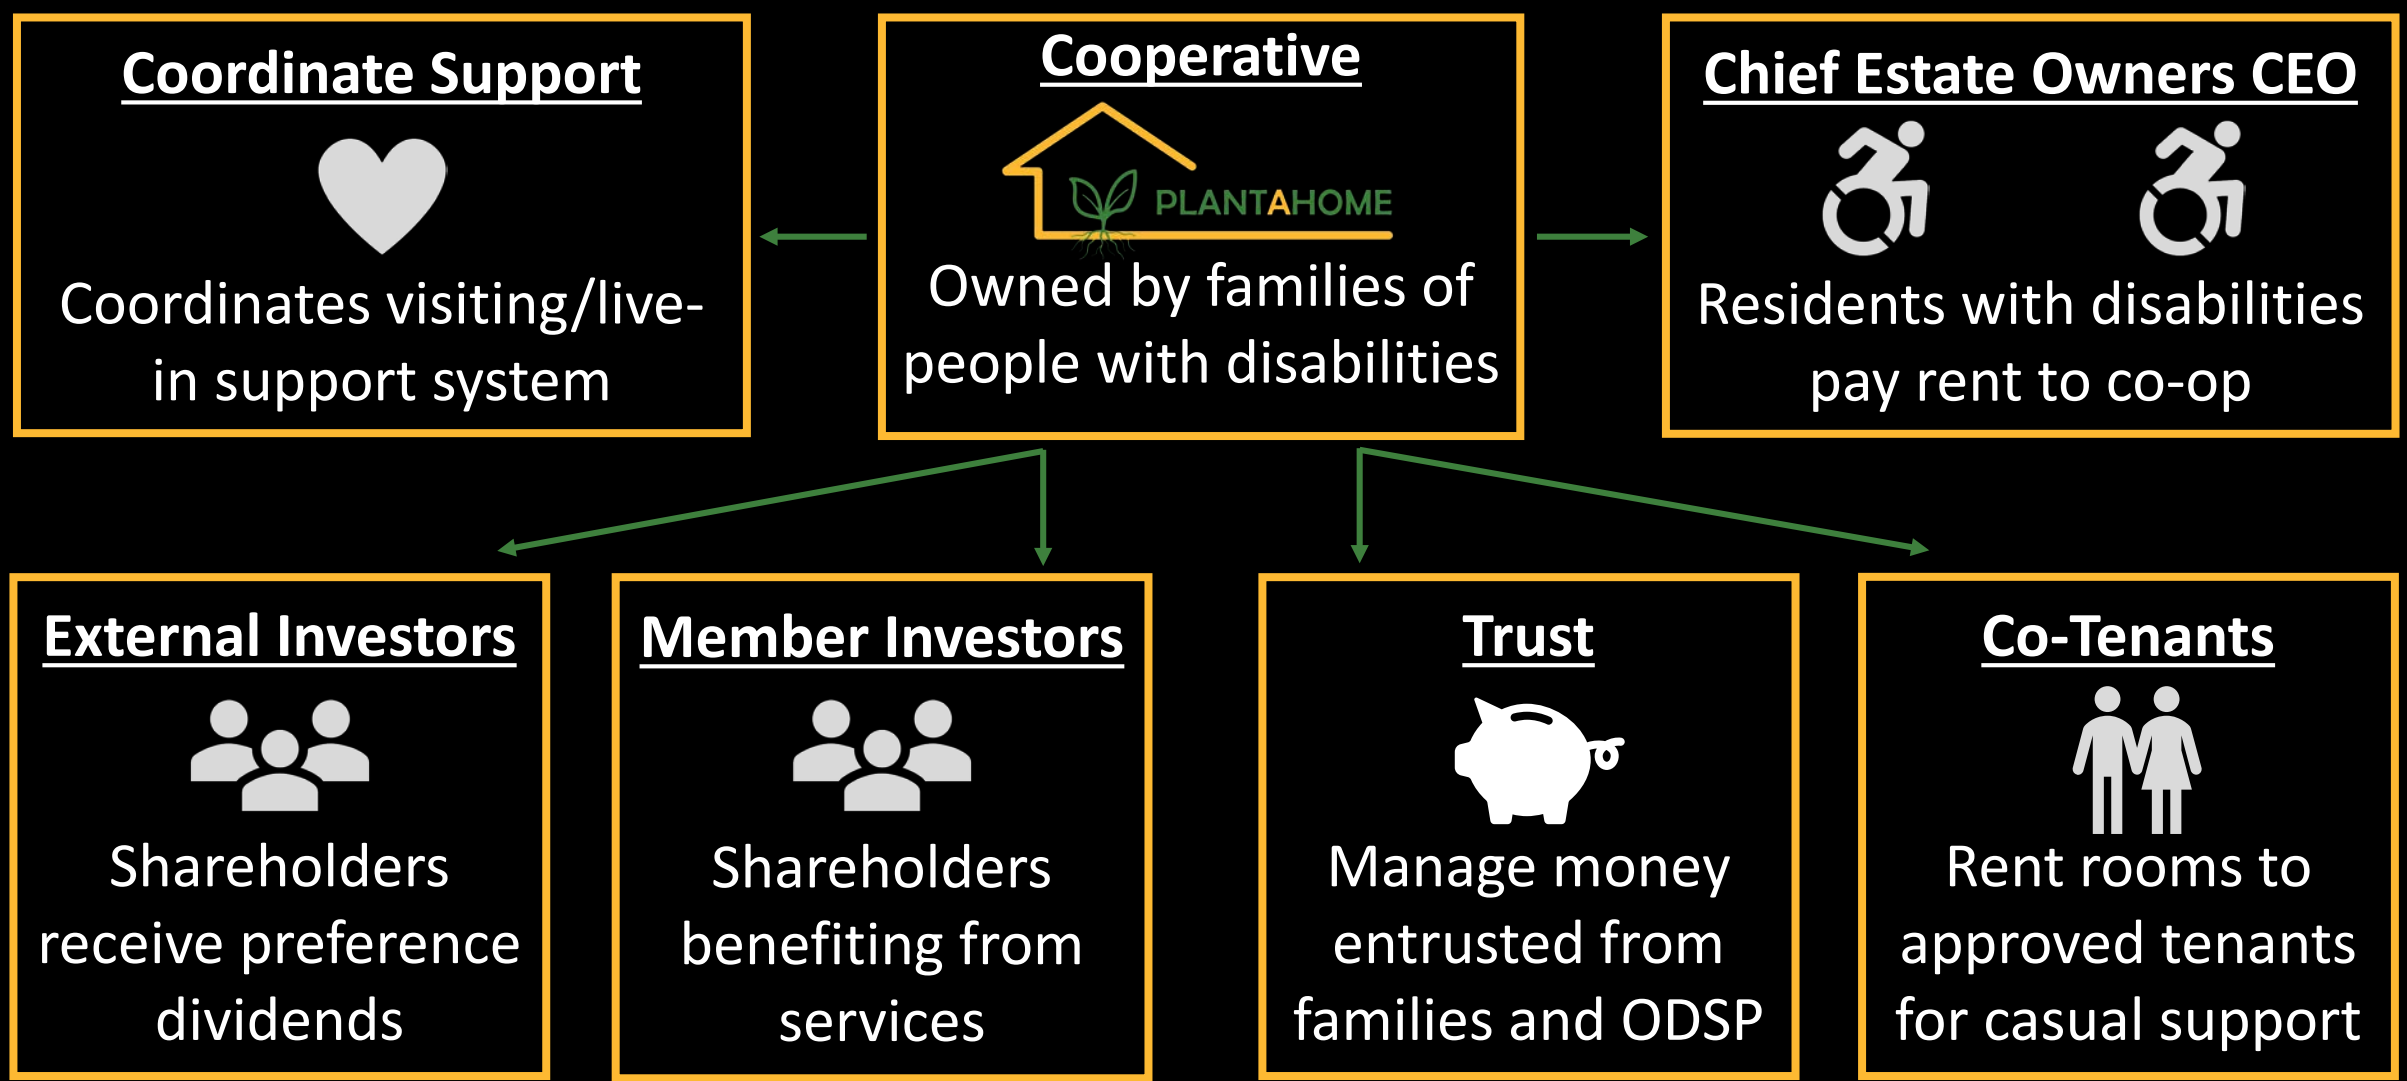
Coordinate Support

Coordinates visiting/live-in support system

Cooperative

PLANTAHOME

Owned by families of people with disabilities

Chief Estate Owners CEO

Residents with disabilities pay rent to co-op

External Investors

Shareholders receive preference dividends

Member Investors

Shareholders benefiting from services

Trust

Manage money entrusted from families and ODSP

Co-Tenants

Rent rooms to approved tenants for casual support